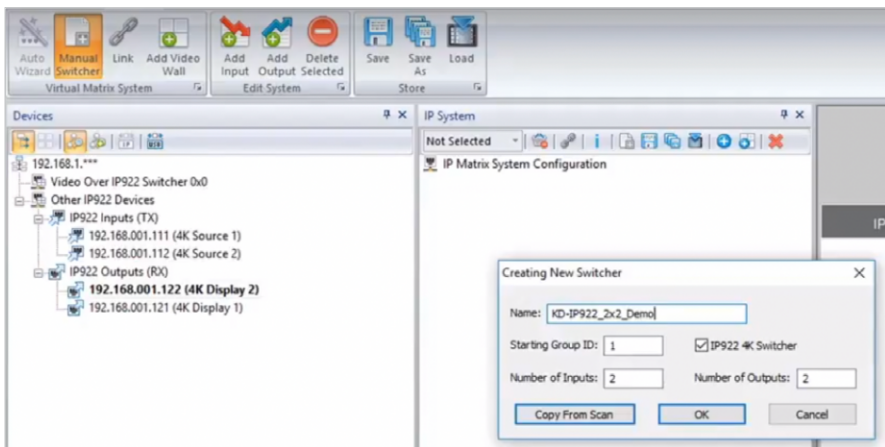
Auto Wizard
Manual Switcher
Link
Add Video Wall
Virtual Matrix System
Add Input
Add Output
Delete Selected
Edit System
Save
Save As
Load
Store

Devices
192.168.1.***
Video Over IP922 Switcher 0x0
Other IP922 Devices
IP922 Inputs (TX)
192.168.001.111 (4K Source 1)
192.168.001.112 (4K Source 2)
IP922 Outputs (RX)
192.168.001.122 (4K Display 2)
192.168.001.121 (4K Display 1)

IP System
Not Selected
IP Matrix System Configuration

IP

Creating New Switcher
Name: KD-IP922_2x2_Demo
Starting Group ID: 1
IP922 4K Switcher
Number of Inputs: 2
Number of Outputs: 2
Copy From Scan
OK
Cancel